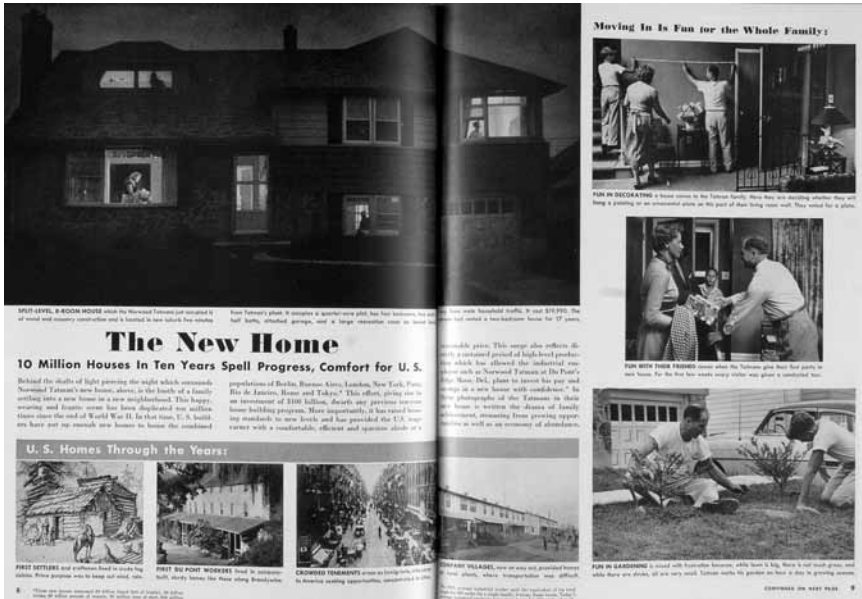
Moving In Is Fun for the Whole Family:

FUN IN DECORATING a house comes to the Tatman family. Here they are deciding whether they will hang a painting or an ornamental plate as the part of their living room wall. They voted for a plate.

FUN WITH THEIR FRIENDS comes when the Tatmans give their first party in new house. For the first few weeks every visitor was given a conducted tour.

FUN IN GARDENING is mixed with frustration because, while lawn is big, there is not much grass, and while there are shrubs, all are very small. Tatman works his garden an hour a day in growing season.

CONTINUED ON NEXT PAGE 9

SPLIT-LEVEL, 8-ROOM HOUSE which the Norwood Tatmans just occupied is of wood and masonry construction and is located in new suburb five minutes from Tatman's plant. It occupies a quarter-acre plot, has four bedrooms, two and a half baths, attached garage, and a large recreation room on lowest level. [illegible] has been made household traffic. It cost $19,990. The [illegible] had rented a two-bedroom house for 17 years.

The New Home

10 Million Houses In Ten Years Spell Progress, Comfort for U. S.

Behind the shafts of light piercing the night which surrounds Norwood Tatman's new house, above, is the hearth of a family settling into a new home in a new neighborhood. This happy, wearing and frantic scene has been duplicated ten million times since the end of World War II. In that time, U.S. builders have put up enough new homes to house the combined populations of Berlin, Buenos Aires, London, New York, Paris, Rio de Janeiro, Rome and Tokyo.* This effort, giving rise to an investment of $100 billion, dwarfs any previous venture in home-building program. More importantly, it has raised housing standards to new levels and has provided the U.S. wage earner with a comfortable, efficient and spacious abode at a reasonable price. This surge also reflects directly a sustained period of high-level production which has allowed the industrial employee such as Norwood Tatman at Du Pont's Seaford, Del., plant to invest his pay and savings in a new house with confidence.* In these photographs of the Tatmans in their new home is written the drama of family adjustment, stemming from growing opportunities as well as an economy of abundance.

U. S. Homes Through the Years:

FIRST SETTLERS and craftsmen lived in crude log cabins. Prime purpose was to keep out wind, rain.

FIRST DU PONT WORKERS lived in company-built, sturdy homes like these along Brandywine.

CROWDED TENEMENTS arose as immigrants, streaming to America seeking opportunities, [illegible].

COMPANY VILLAGES, now an easy out, provided homes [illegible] where transportation was difficult.

8 *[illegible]